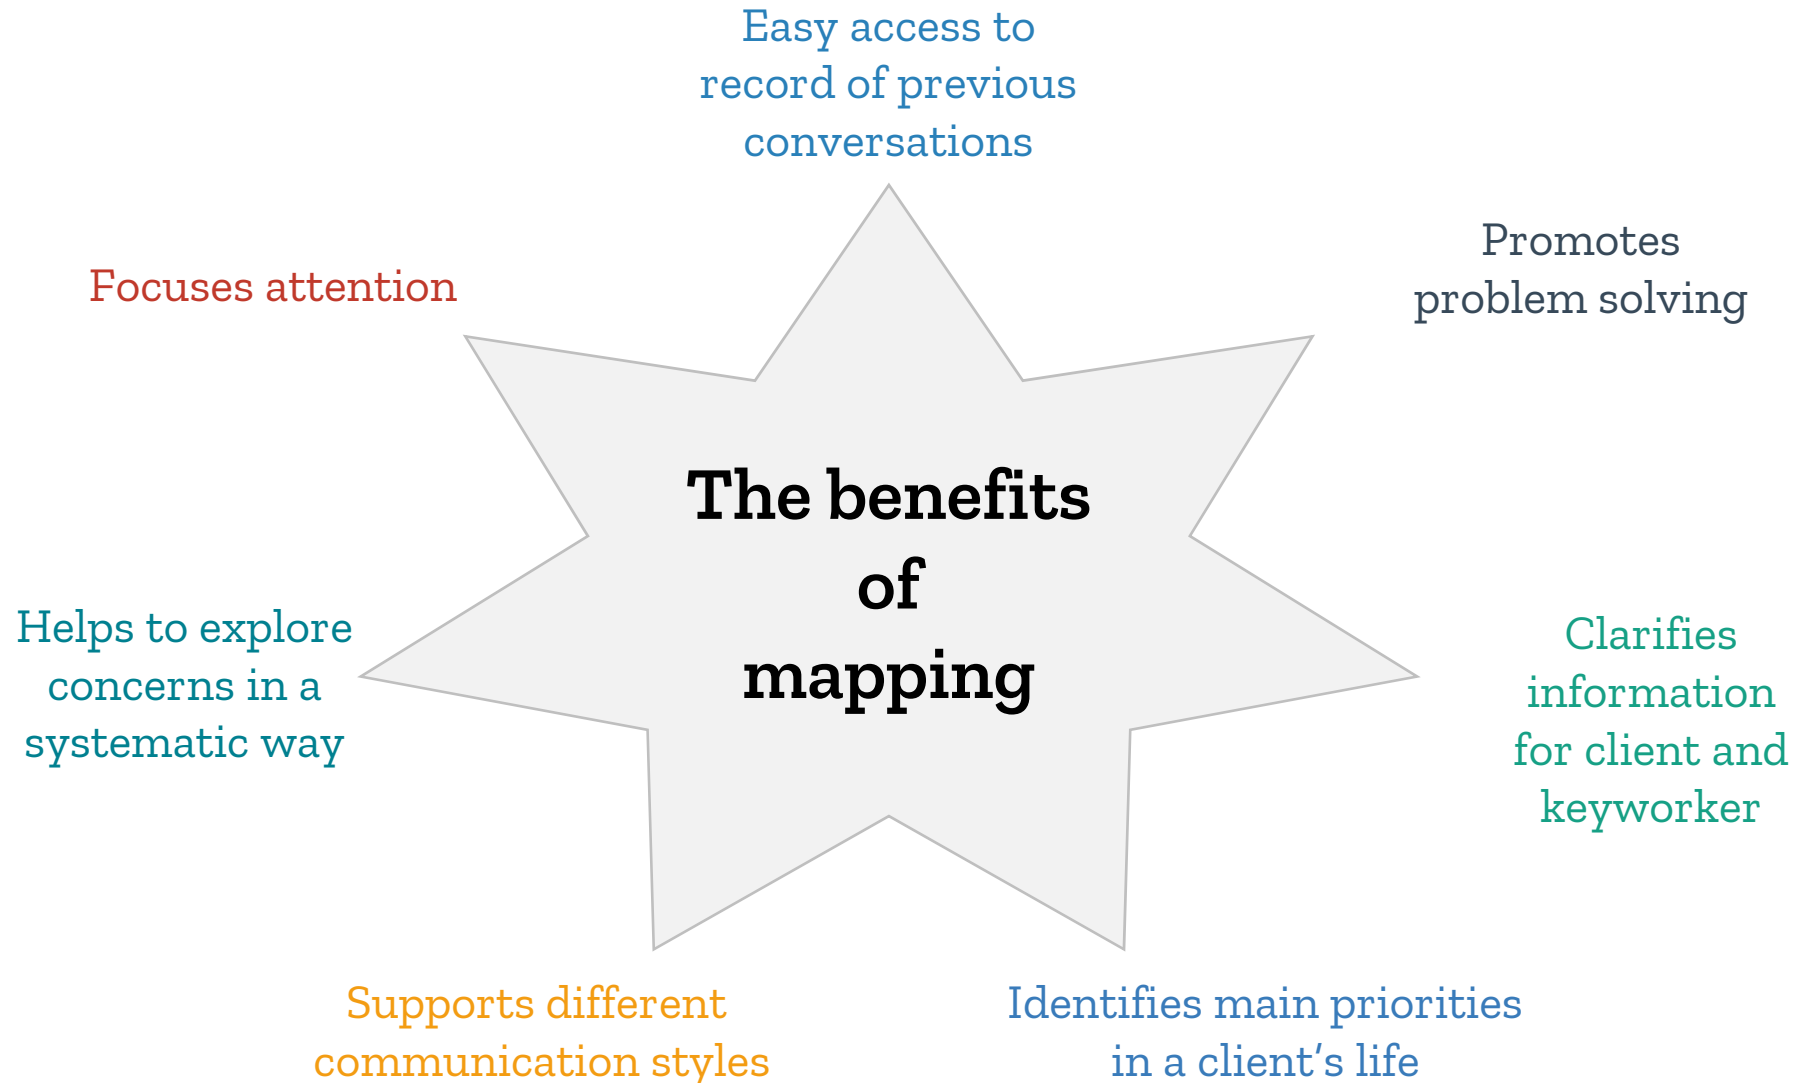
Easy access to record of previous conversations

Focuses attention

Promotes problem solving

The benefits of mapping

Helps to explore concerns in a systematic way

Clarifies information for client and keyworker

Supports different communication styles

Identifies main priorities in a client's life